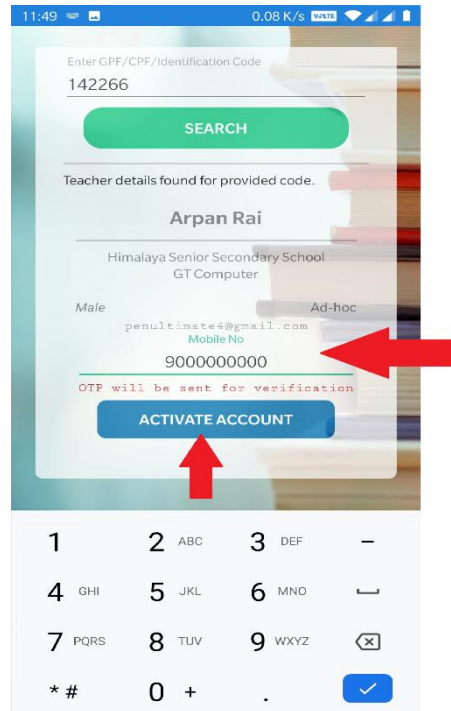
11:49

0.08 K/s VoLTE

Enter GPF/CPF/Identification Code

142266

SEARCH

Teacher details found for provided code.

Arpan Rai

Himalaya Senior Secondary School
GT Computer

Male

Ad-hoc

penultimate4@gmail.com

Mobile No

9000000000

OTP will be sent for verification

ACTIVATE ACCOUNT

1

2 ABC

3 DEF

–

4 GHI

5 JKL

6 MNO

7 PQRS

8 TUV

9 WXYZ

* #

0 +

.